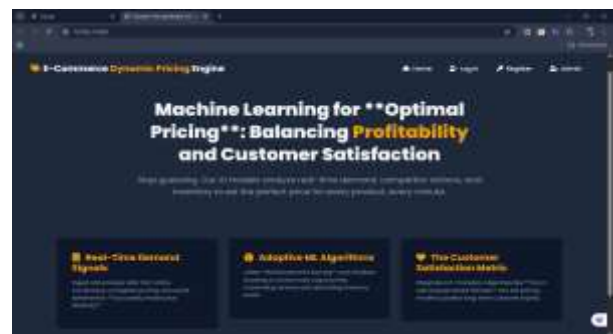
E-Commerce Dynamic Pricing Engine

Home Login Register Admin

Machine Learning for **Optimal Pricing**: Balancing Profitability and Customer Satisfaction

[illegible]

Real-Time Demand Signals

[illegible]

Adaptive ML Algorithms

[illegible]

The Customer Satisfaction Metric

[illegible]